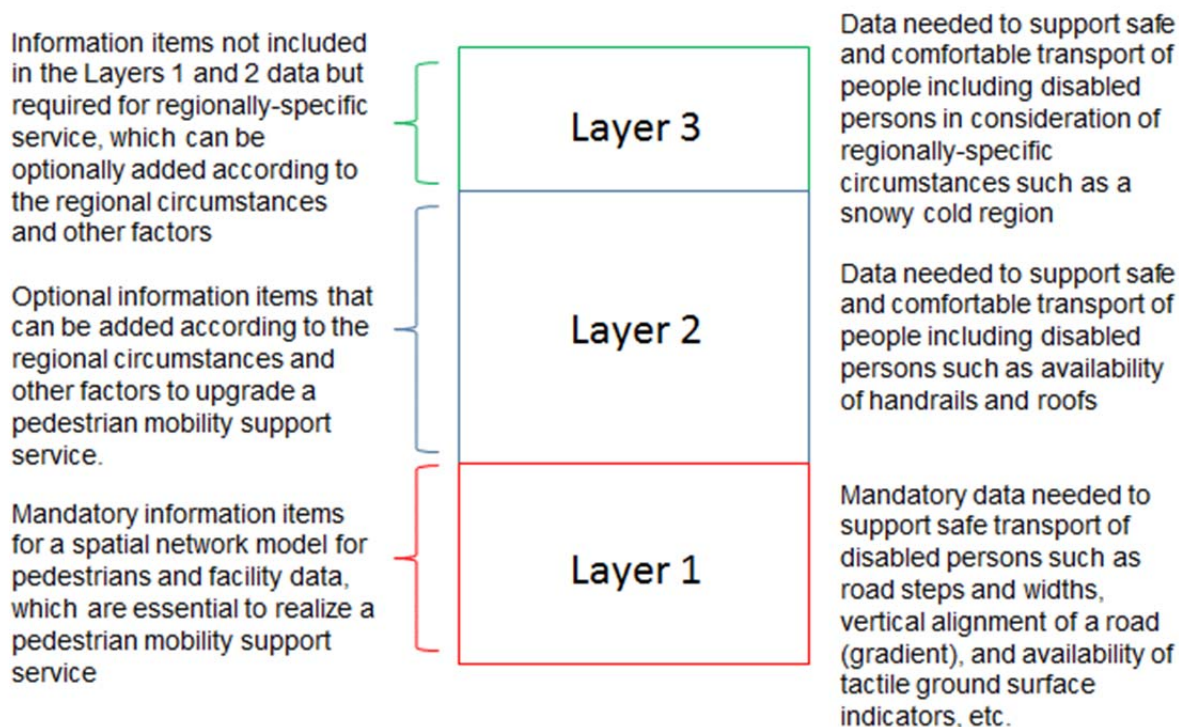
Information items not included in the Layers 1 and 2 data but required for regionally-specific service, which can be optionally added according to the regional circumstances and other factors

Layer 3

Data needed to support safe and comfortable transport of people including disabled persons in consideration of regionally-specific circumstances such as a snowy cold region

Optional information items that can be added according to the regional circumstances and other factors to upgrade a pedestrian mobility support service.

Layer 2

Data needed to support safe and comfortable transport of people including disabled persons such as availability of handrails and roofs

Mandatory information items for a spatial network model for pedestrians and facility data, which are essential to realize a pedestrian mobility support service

Layer 1

Mandatory data needed to support safe transport of disabled persons such as road steps and widths, vertical alignment of a road (gradient), and availability of tactile ground surface indicators, etc.